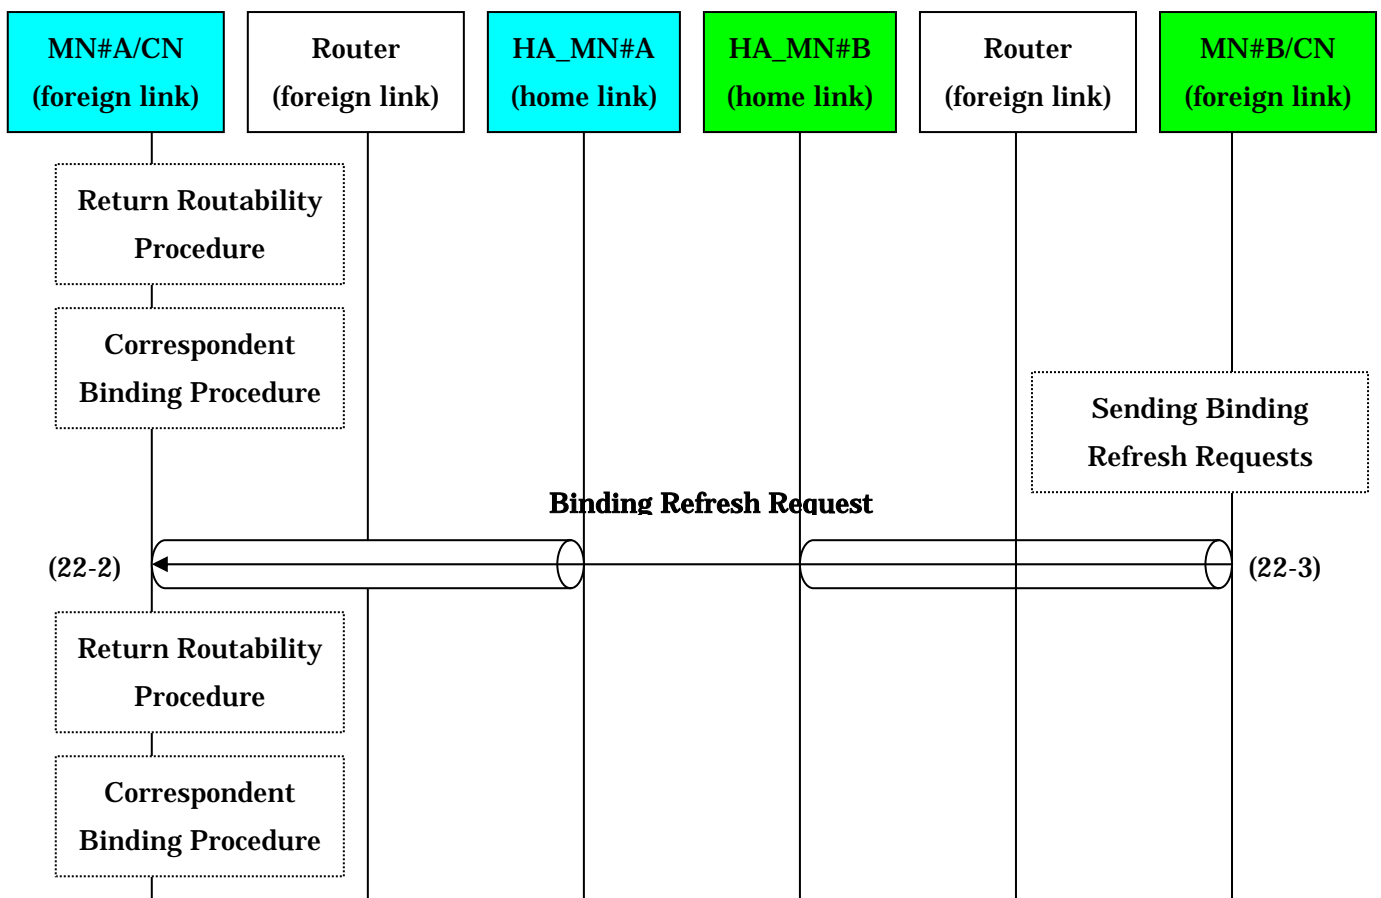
MN#A/CN (foreign link)

Router (foreign link)

HA_MN#A (home link)

HA_MN#B (home link)

Router (foreign link)

MN#B/CN (foreign link)

Return Routability Procedure

Correspondent Binding Procedure

Sending Binding Refresh Requests

Binding Refresh Request

(22-2)

(22-3)

Return Routability Procedure

Correspondent Binding Procedure